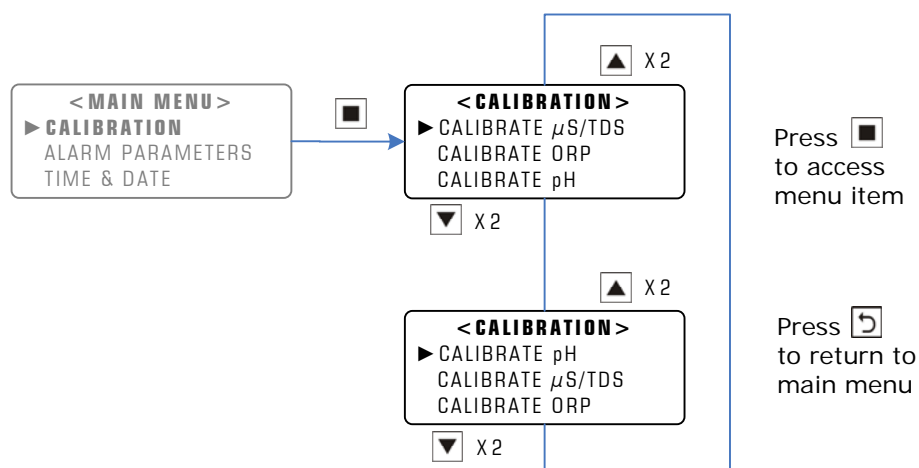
< MAIN MENU >
▶ CALIBRATION
ALARM PARAMETERS
TIME & DATE

■

▲ X 2

< CALIBRATION >
▶ CALIBRATE $\mu$S/TDS
CALIBRATE ORP
CALIBRATE pH

▼ X 2

Press ■ to access menu item

▲ X 2

< CALIBRATION >
▶ CALIBRATE pH
CALIBRATE $\mu$S/TDS
CALIBRATE ORP

▼ X 2

Press ↺ to return to main menu